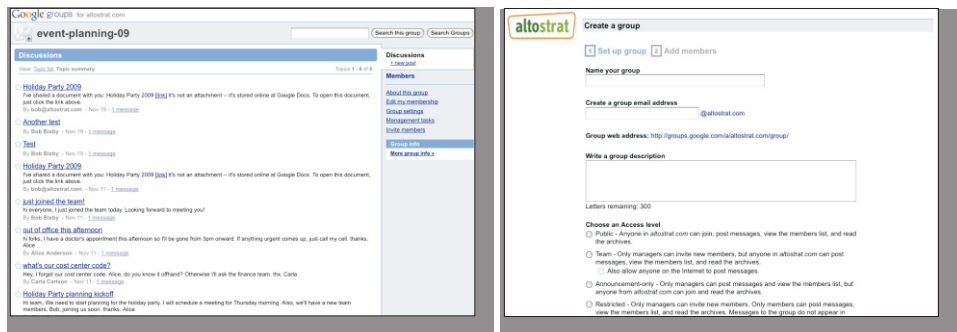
Google groups for altostrat.com

event-planning-09

Search this group | Search Groups

Discussions

View: Topic list Topic summary

Topics 1 - 8 of 8

Holiday Party 2009
I've shared a document with you: Holiday Party 2009 [link] It's not an attachment -- it's stored online at Google Docs. To open this document, just click the link above.
By bob@altostrat.com - Nov 19 - 1 message

Another test
By Bob Bixby - Nov 19 - 1 message

Test
By Bob Bixby - Nov 19 - 1 message

Holiday Party 2009
I've shared a document with you: Holiday Party 2009 [link] It's not an attachment -- it's stored online at Google Docs. To open this document, just click the link above.
By bob@altostrat.com - Nov 11 - 1 message

just joined the team!
hi everyone, I just joined the team today. Looking forward to meeting you!
By Bob Bixby - Nov 11 - 1 message

out of office this afternoon
hi folks, I have a doctor's appointment this afternoon so I'll be gone from 3pm onward. If anything urgent comes up, just call my cell. thanks, Alice
By Alice Anderson - Nov 11 - 1 message

what's our cost center code?
Hey, I forgot our cost center code. Alice, do you know it offhand? Otherwise I'll ask the finance team. thx, Carla
By Carla Carlson - Nov 11 - 1 message

Holiday Party planning kickoff
hi team, We need to start planning for the holiday party. I will schedule a meeting for Thursday morning. Also, we'll have a new team members, Bob, joining us soon. thanks, Alice

Discussions
+ new post

Members

About this group
Edit my membership
Group settings
Management tasks
Invite members

Group info
More group info »

altostrat

Create a group

1 Set up group 2 Add members

Name your group

Create a group email address
@altostrat.com

Group web address: http://groups.google.com/a/altostrat.com/group/

Write a group description

Letters remaining: 300

Choose an Access level
Public - Anyone in altostrat.com can join, post messages, view the members list, and read the archives.
Team - Only managers can invite new members, but anyone in altostrat.com can post messages, view the members list, and read the archives.
Also allow anyone on the Internet to post messages.
Announcement-only - Only managers can post messages and view the members list, but anyone from altostrat.com can join and read the archives.
Restricted - Only managers can invite new members. Only members can post messages, view the members list, and read the archives. Messages to the group do not appear in